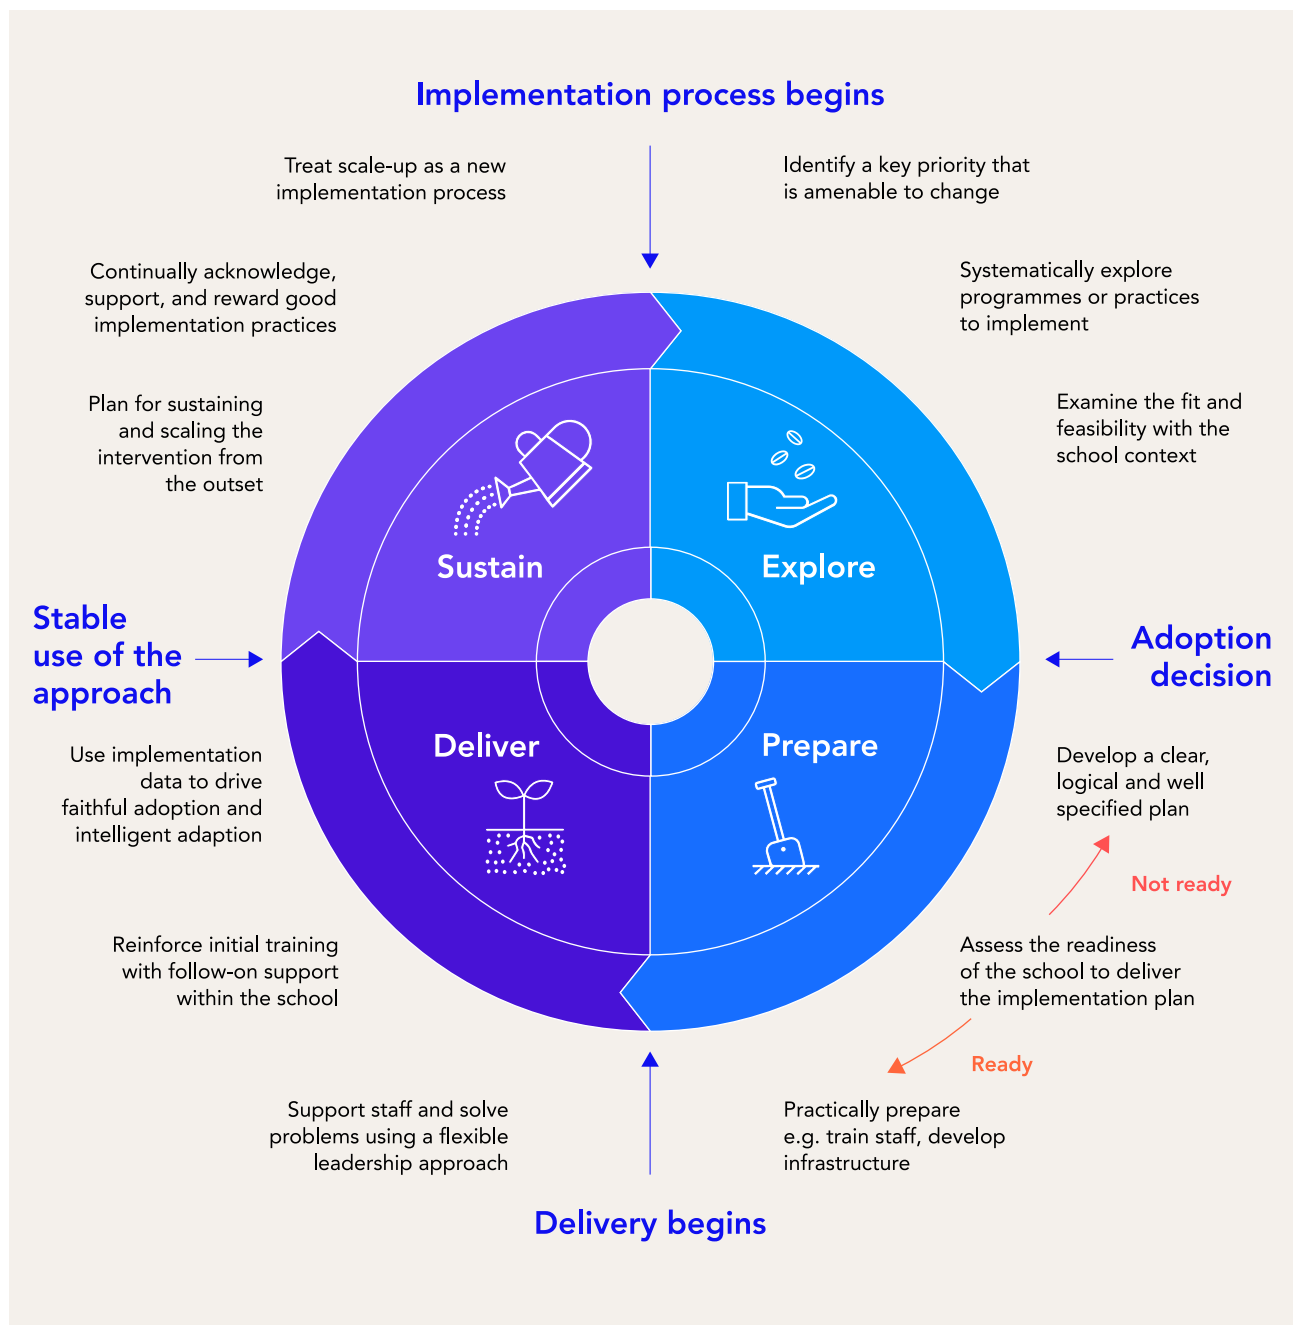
Implementation process begins

Treat scale-up as a new implementation process

Identify a key priority that is amenable to change

Continually acknowledge, support, and reward good implementation practices

Systematically explore programmes or practices to implement

Plan for sustaining and scaling the intervention from the outset

Examine the fit and feasibility with the school context

Sustain

Explore

Stable use of the approach

Adoption decision

Deliver

Prepare

Use implementation data to drive faithful adoption and intelligent adaption

Develop a clear, logical and well specified plan

Not ready

Reinforce initial training with follow-on support within the school

Assess the readiness of the school to deliver the implementation plan

Ready

Support staff and solve problems using a flexible leadership approach

Practically prepare e.g. train staff, develop infrastructure

Delivery begins